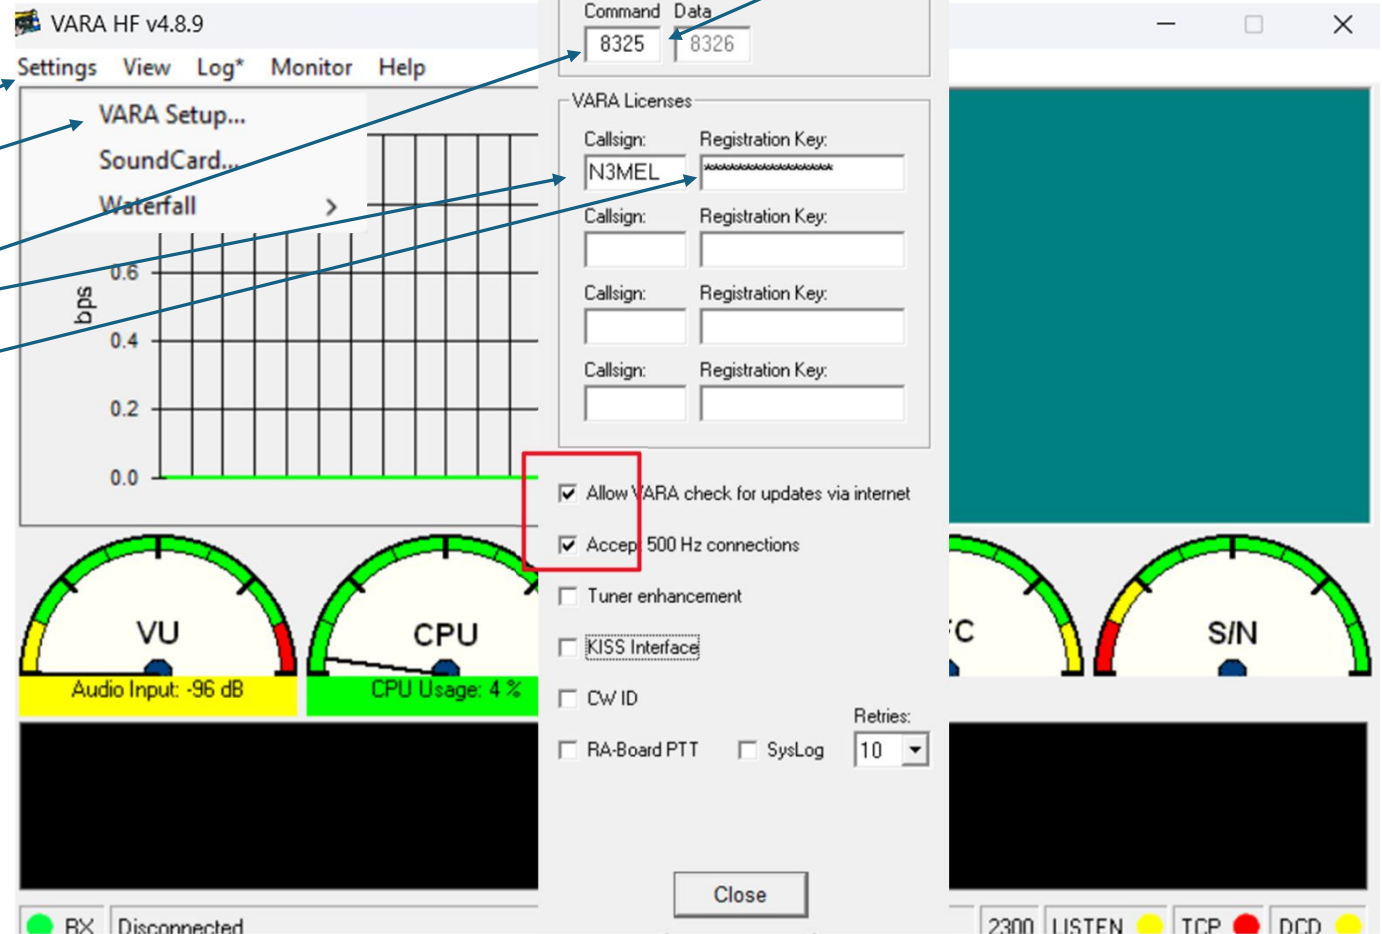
VARA HF v4.8.9

Settings View Log* Monitor Help

VARA Setup...
SoundCard...
Waterfall

0.6
bps
0.4
0.2
0.0

Command Data
8325 8326

VARA Licenses
Callsign: Registration Key:
N3MEL ****************
Callsign: Registration Key:
Callsign: Registration Key:
Callsign: Registration Key:

Allow VARA check for updates via internet
Accept 500 Hz connections
Tuner enhancement
KISS Interface
CW ID
Retries:
RA-Board PTT SysLog 10

Close

VU
Audio Input: -96 dB
CPU
CPU Usage: 4 %
C
S/N

RX Disconnected
2300 LISTEN TCP DCD